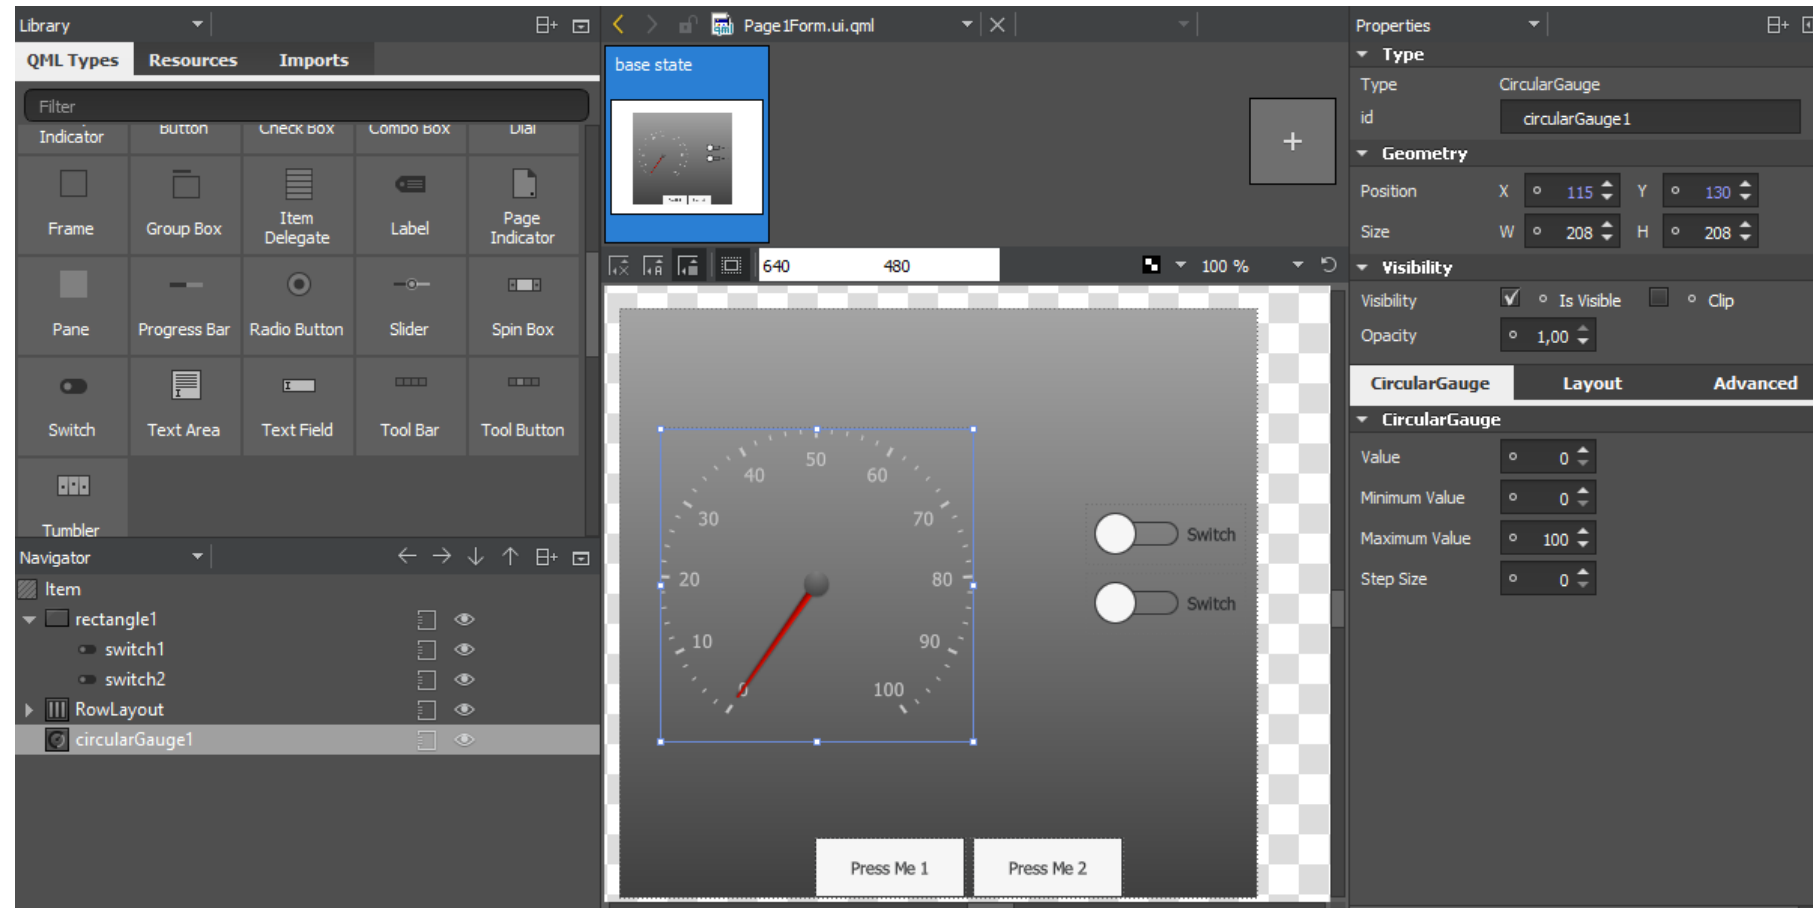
Library

QML Types Resources Imports

Filter

Indicator Button Check Box Combo Box Dial

Frame Group Box Item Delegate Label Page Indicator

Pane Progress Bar Radio Button Slider Spin Box

Switch Text Area Text Field Tool Bar Tool Button

Tumbler

Navigator

Item
rectangle1
switch1
switch2
RowLayout
circularGauge1

Page1Form.ui.qml

base state

+

640 480 100 %

10 20 30 40 50 60 70 80 90 100 0

Switch
Switch

Press Me 1
Press Me 2

Properties

Type
Type CircularGauge
id circularGauge1
Geometry
Position X 115 Y 130
Size W 208 H 208
Visibility
Visibility Is Visible Clip
Opacity 1,00

CircularGauge Layout Advanced

CircularGauge
Value 0
Minimum Value 0
Maximum Value 100
Step Size 0